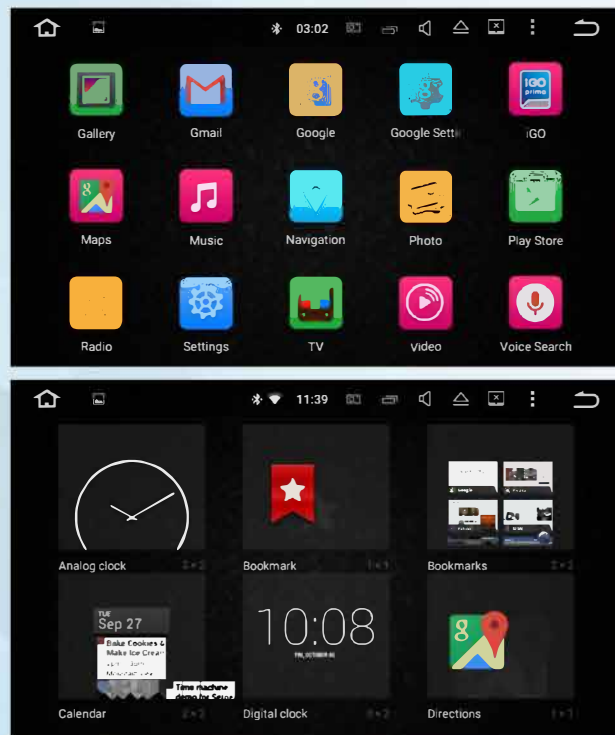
03:02

Gallery
Gmail
Google
Google Setti
iGO
Maps
Music
Navigation
Photo
Play Store
Radio
Settings
TV
Video
Voice Search

11:39

Analog clock
2×2
Bookmark
1×1
Bookmarks
2×2
TUE
Sep 27
Bake Cookies &
Make Ice Crea
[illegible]
Time machine
demo by Seior
Calendar
2×2
10:08
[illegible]
Digital clock
2×2
Directions
1×1